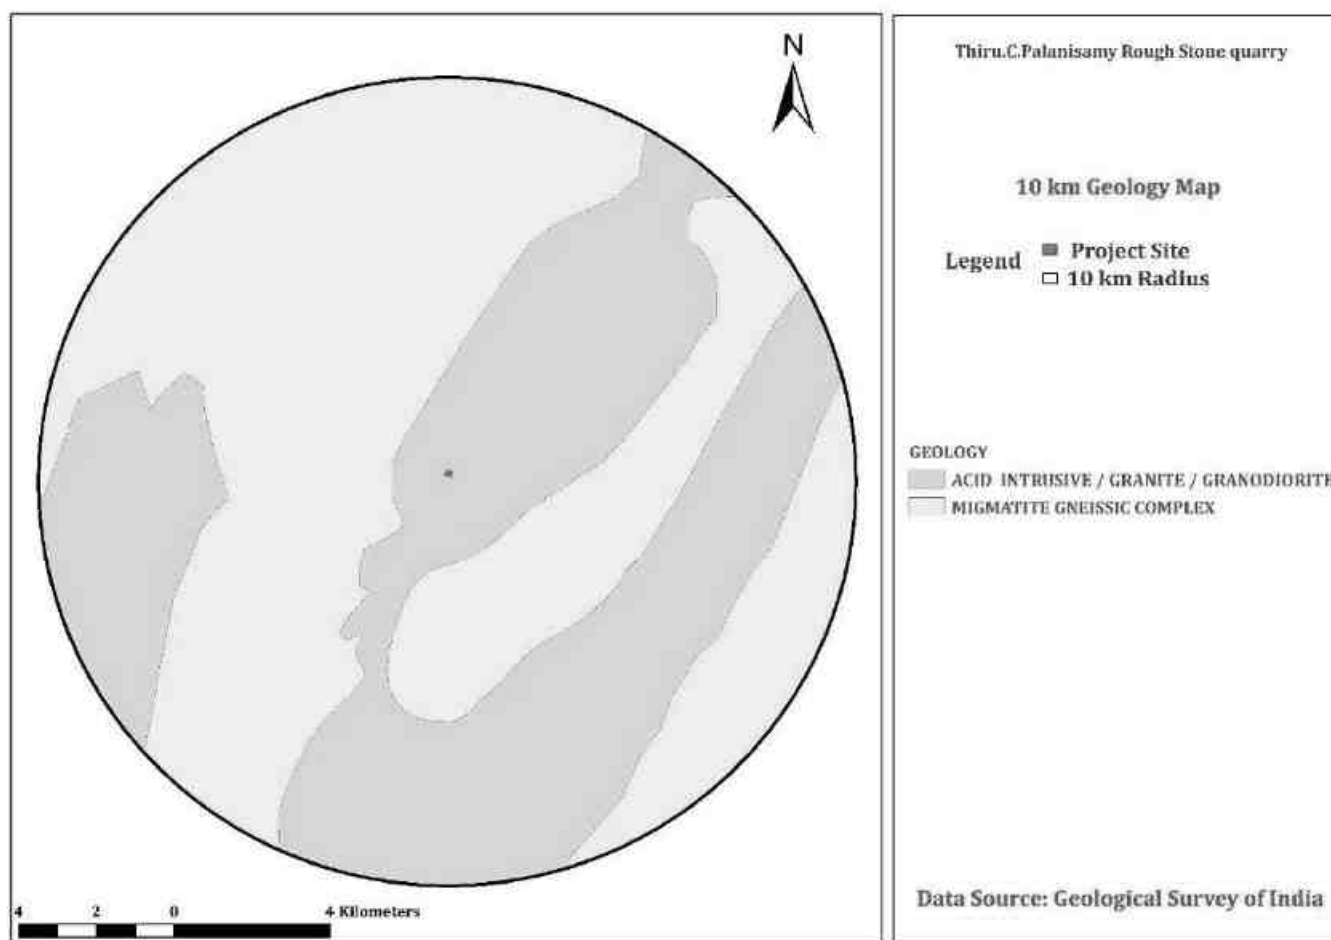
N

4 2 0 4 Kilometers

Thiru.C.Palanisamy Rough Stone quarry

10 km Geology Map

Legend
Project Site
10 km Radius

GEOLOGY
ACID INTRUSIVE / GRANITE / GRANODIORITE
MIGMATITE GNEISSIC COMPLEX

Data Source: Geological Survey of India